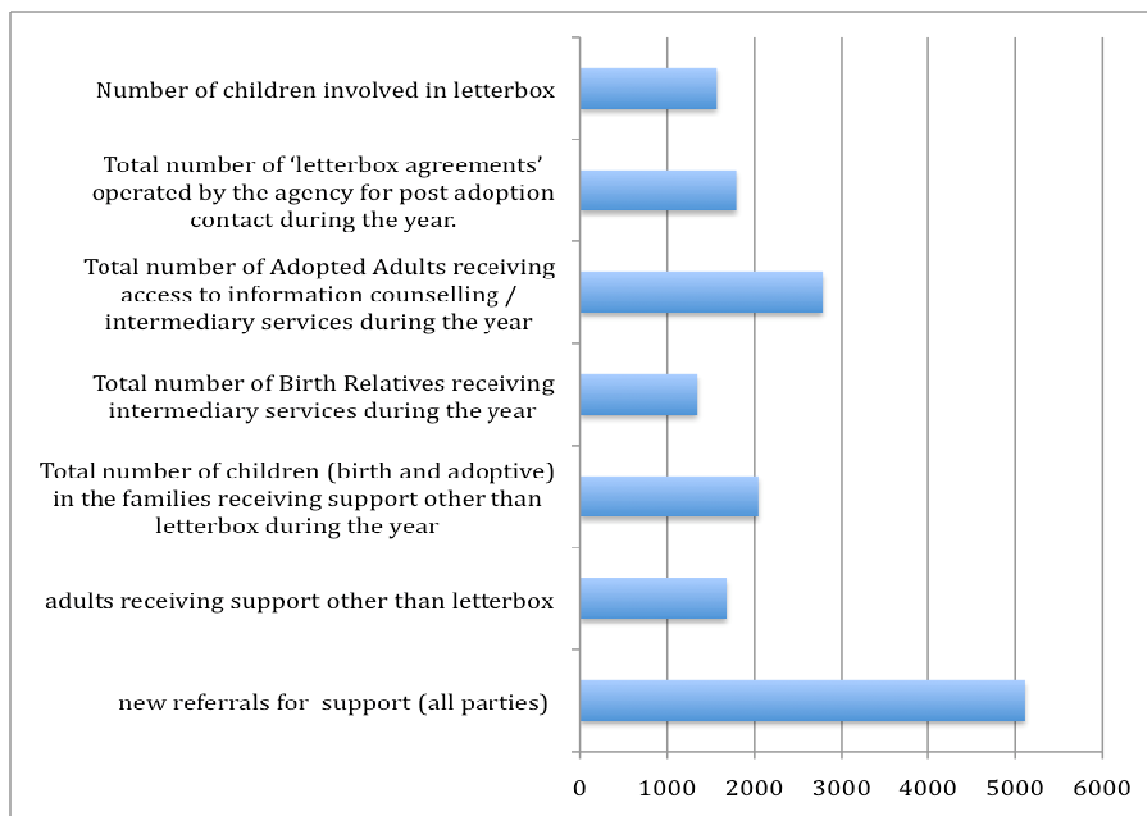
Number of children involved in letterbox

Total number of 'letterbox agreements' operated by the agency for post adoption contact during the year.

Total number of Adopted Adults receiving access to information counselling / intermediary services during the year

Total number of Birth Relatives receiving intermediary services during the year

Total number of children (birth and adoptive) in the families receiving support other than letterbox during the year

adults receiving support other than letterbox

new referrals for support (all parties)

0 1000 2000 3000 4000 5000 6000